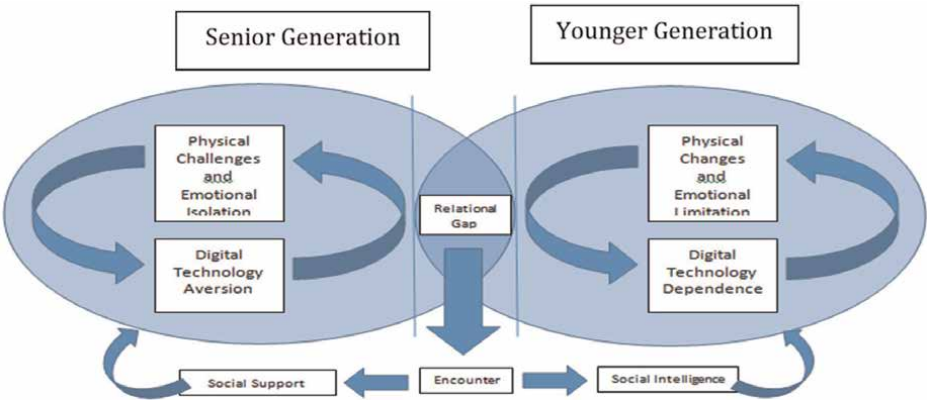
Senior Generation

Younger Generation

Physical Challenges and Emotional Isolation

Digital Technology Aversion

Relational Gap

Physical Changes and Emotional Limitation

Digital Technology Dependence

Social Support

Encounter

Social Intelligence